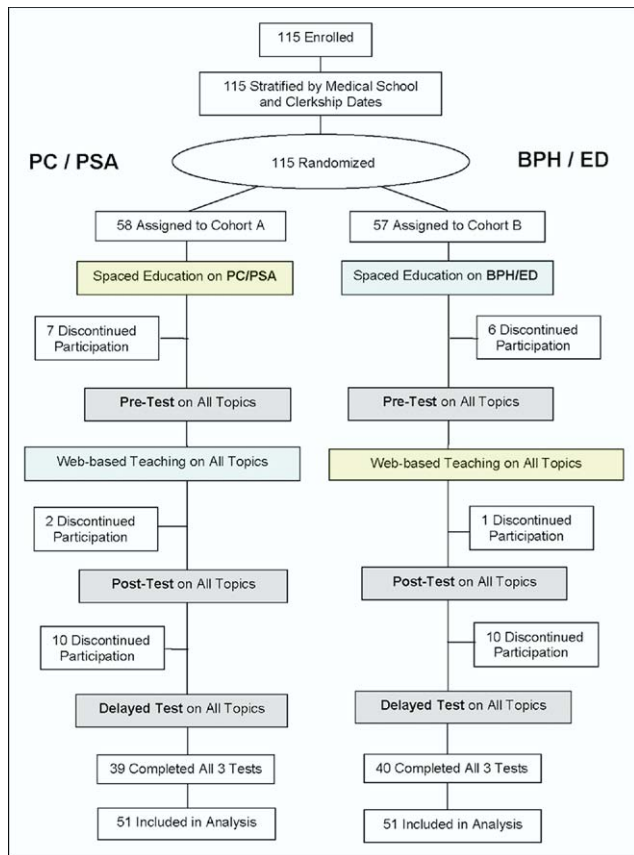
115 Enrolled

115 Stratified by Medical School and Clerkship Dates

PC / PSA

115 Randomized

BPH / ED

58 Assigned to Cohort A

57 Assigned to Cohort B

Spaced Education on PC/PSA

Spaced Education on BPH/ED

7 Discontinued Participation

6 Discontinued Participation

Pre-Test on All Topics

Pre-Test on All Topics

Web-based Teaching on All Topics

Web-based Teaching on All Topics

2 Discontinued Participation

1 Discontinued Participation

Post-Test on All Topics

Post-Test on All Topics

10 Discontinued Participation

10 Discontinued Participation

Delayed Test on All Topics

Delayed Test on All Topics

39 Completed All 3 Tests

40 Completed All 3 Tests

51 Included in Analysis

51 Included in Analysis